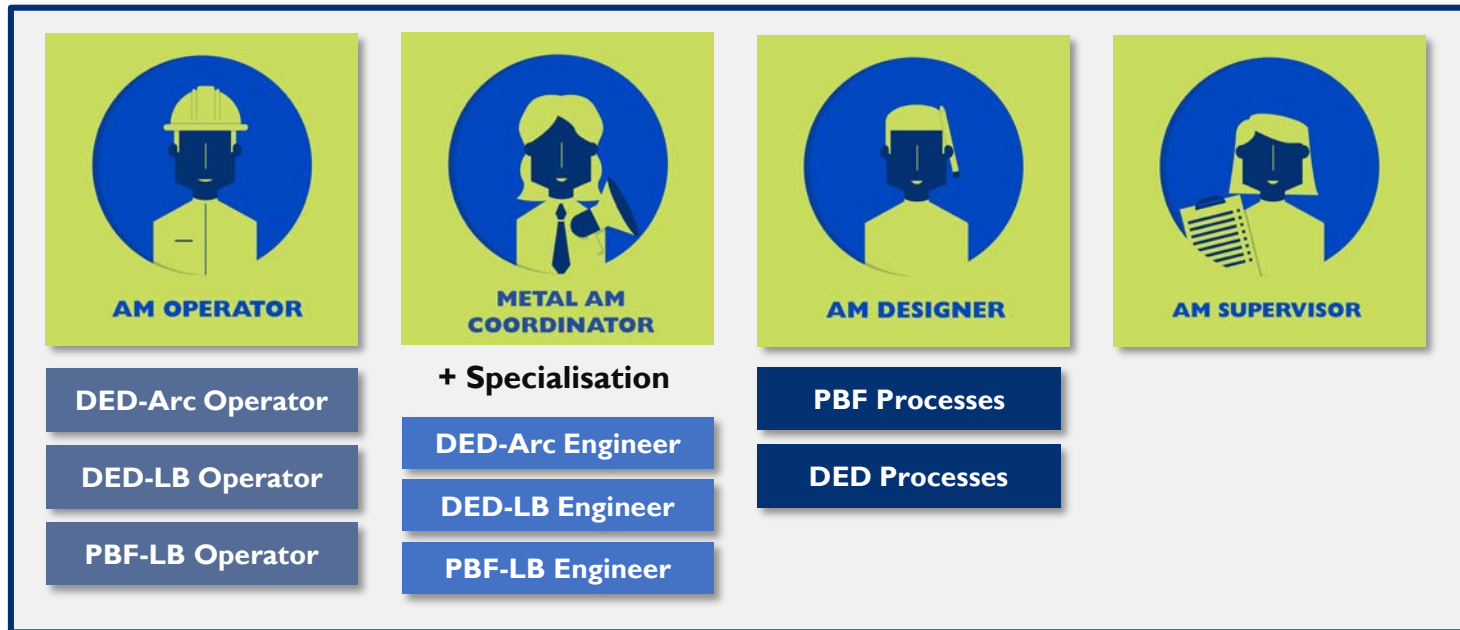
AM OPERATOR

DED-Arc Operator

DED-LB Operator

PBF-LB Operator

METAL AM COORDINATOR

+ Specialisation

DED-Arc Engineer

DED-LB Engineer

PBF-LB Engineer

AM DESIGNER

PBF Processes

DED Processes

AM SUPERVISOR